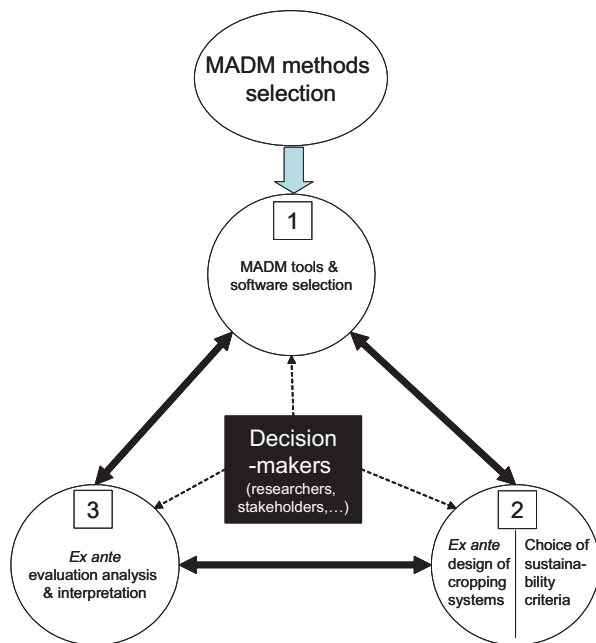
MADM methods selection

1

MADM tools & software selection

Decision -makers (researchers, stakeholders,…)

3

Ex ante evaluation analysis & interpretation

2

Ex ante design of cropping systems

Choice of sustainability criteria